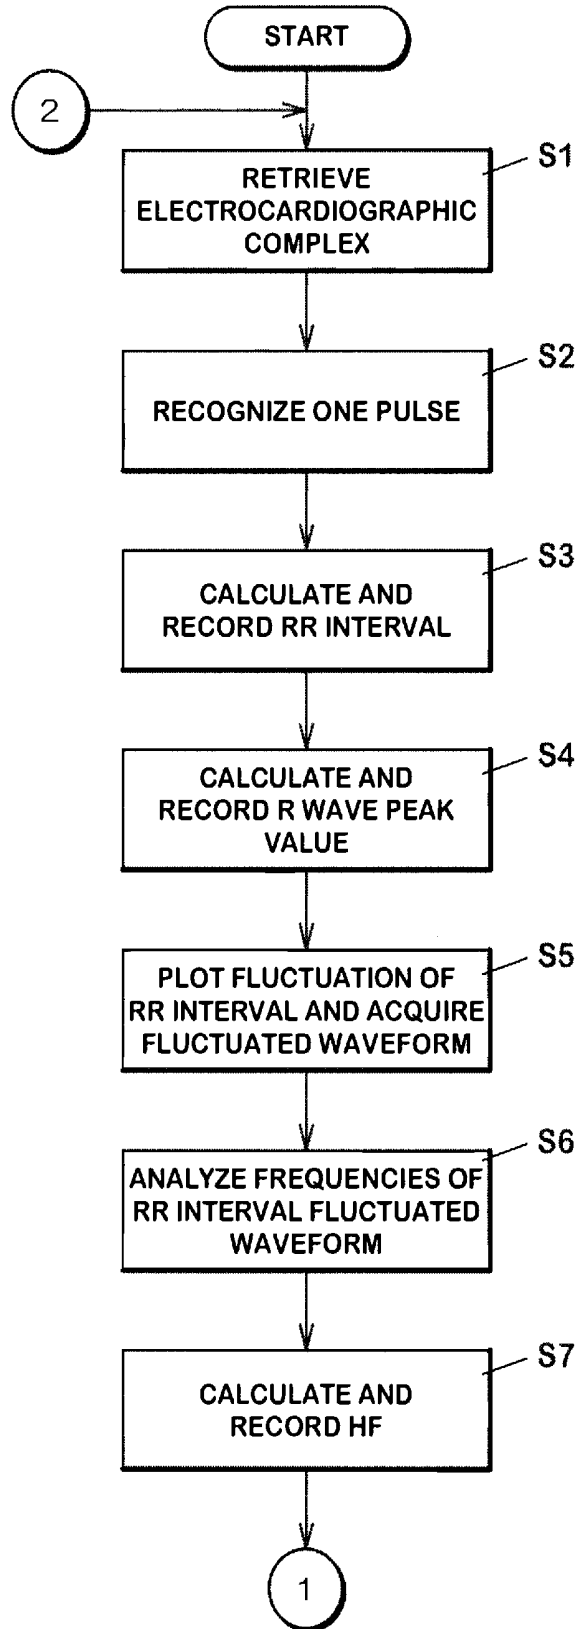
START

2

S1
RETRIEVE ELECTROCARDIOGRAPHIC COMPLEX

S2
RECOGNIZE ONE PULSE

S3
CALCULATE AND RECORD RR INTERVAL

S4
CALCULATE AND RECORD R WAVE PEAK VALUE

S5
PLOT FLUCTUATION OF RR INTERVAL AND ACQUIRE FLUCTUATED WAVEFORM

S6
ANALYZE FREQUENCIES OF RR INTERVAL FLUCTUATED WAVEFORM

S7
CALCULATE AND RECORD HF

1